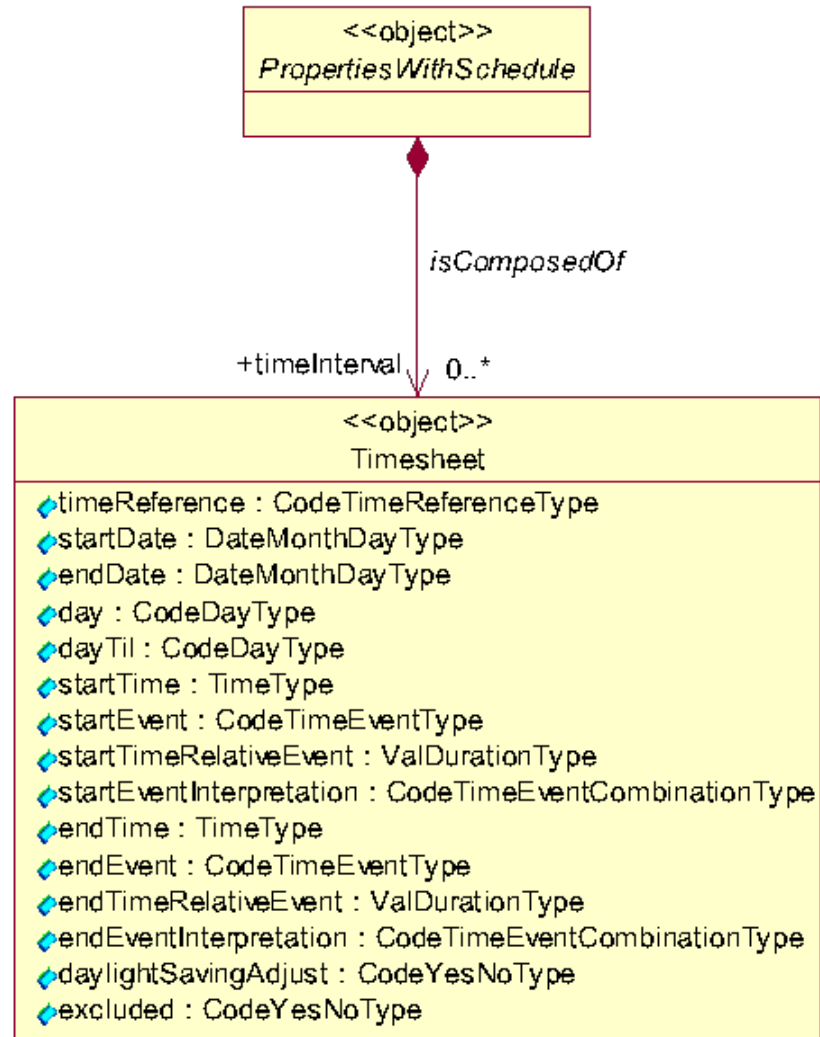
<<object>>
PropertiesWithSchedule

isComposedOf

+timeInterval 0..*

<<object>>
Timesheet

timeReference : CodeTimeReferenceType
startDate : DateMonthDayType
endDate : DateMonthDayType
day : CodeDayType
dayTil : CodeDayType
startTime : TimeType
startEvent : CodeTimeEventType
startTimeRelativeEvent : ValDurationType
startEventInterpretation : CodeTimeEventCombinationType
endTime : TimeType
endEvent : CodeTimeEventType
endTimeRelativeEvent : ValDurationType
endEventInterpretation : CodeTimeEventCombinationType
daylightSavingAdjust : CodeYesNoType
excluded : CodeYesNoType